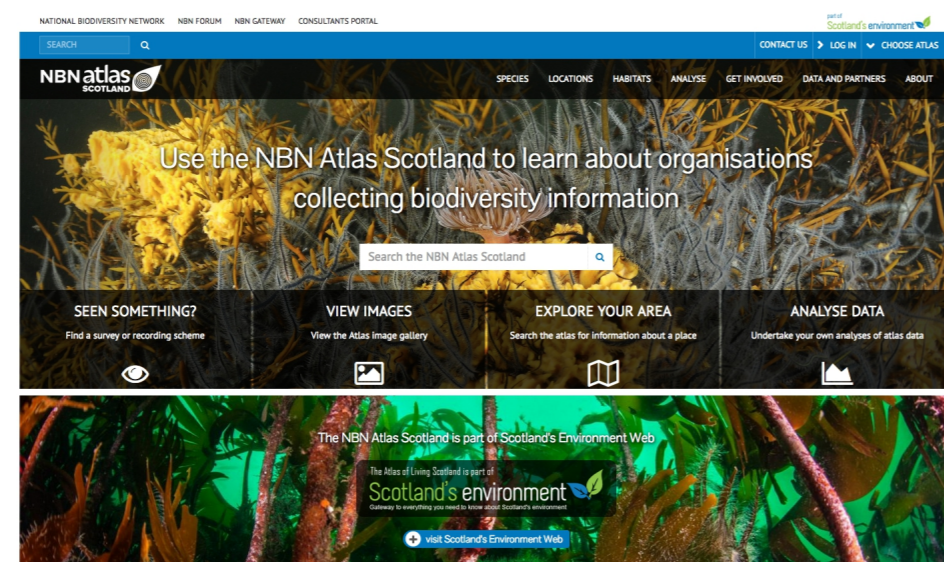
NATIONAL BIODIVERSITY NETWORK NBN FORUM NBN GATEWAY CONSULTANTS PORTAL

part of Scotland's environment

SEARCH

CONTACT US LOG IN CHOOSE ATLAS

NBN atlas SCOTLAND

SPECIES LOCATIONS HABITATS ANALYSE GET INVOLVED DATA AND PARTNERS ABOUT

Use the NBN Atlas Scotland to learn about organisations collecting biodiversity information

Search the NBN Atlas Scotland

SEEN SOMETHING?
Find a survey or recording scheme

VIEW IMAGES
View the Atlas image gallery

EXPLORE YOUR AREA
Search the atlas for information about a place

ANALYSE DATA
Undertake your own analyses of atlas data

The NBN Atlas Scotland is part of Scotland's Environment Web

The Atlas of Living Scotland is part of
Scotland's environment
Gateway to everything you need to know about Scotland's environment

visit Scotland's Environment Web